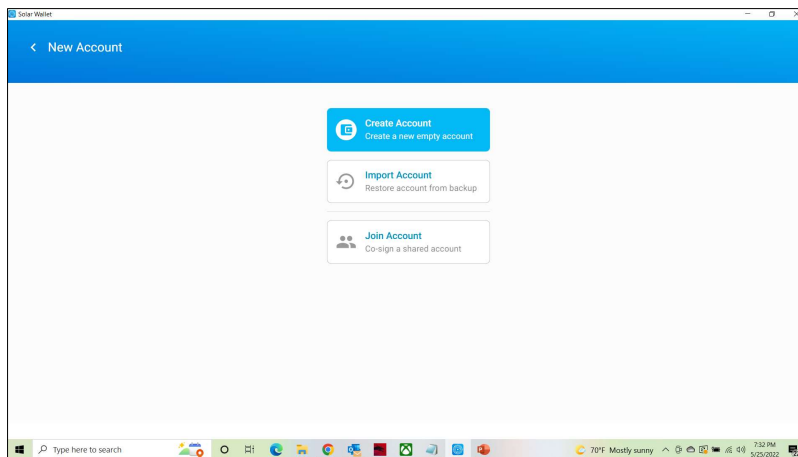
Solar Wallet

New Account

Create Account
Create a new empty account

Import Account
Restore account from backup

Join Account
Co-sign a shared account

Type here to search

70°F Mostly sunny

7:32 PM
5/25/2022